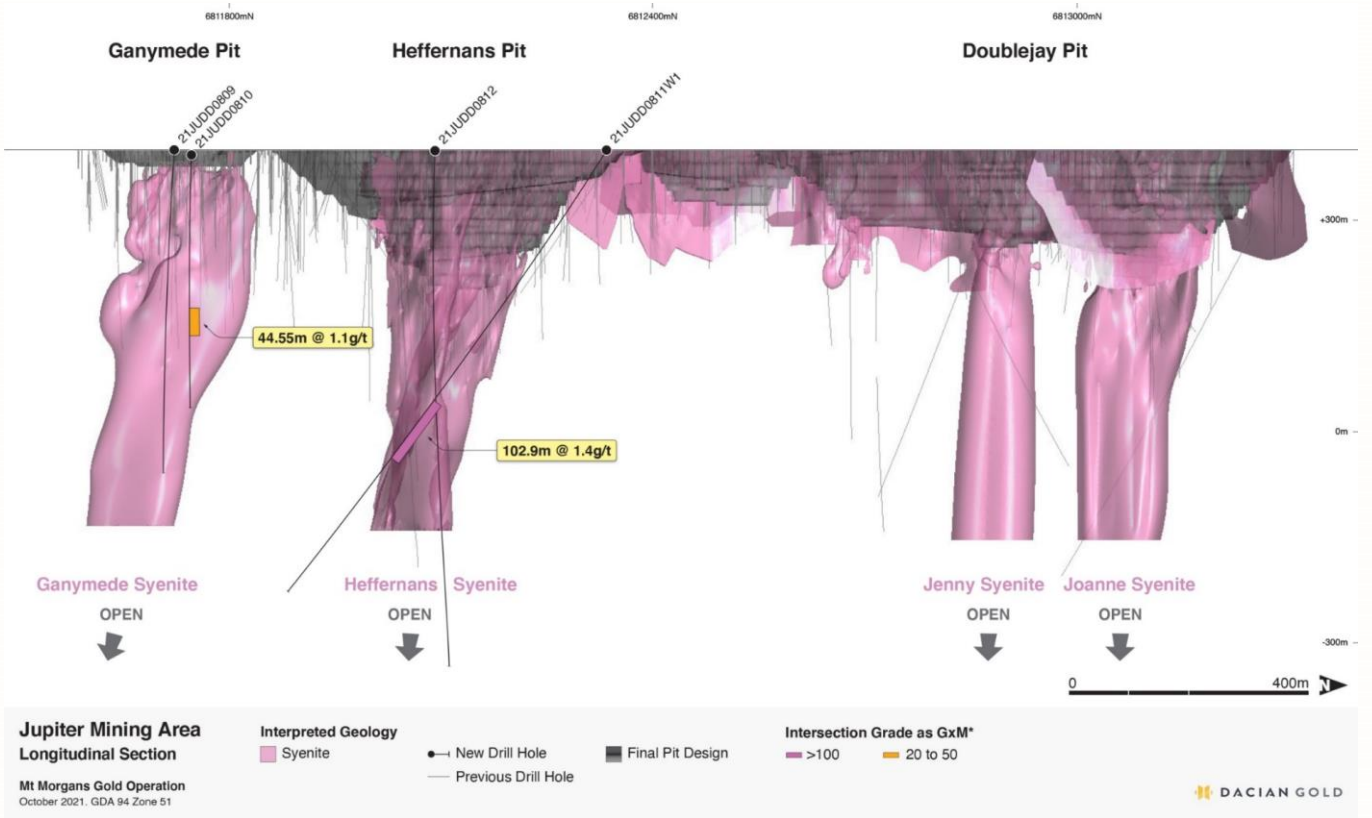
6811800mN
6812400mN
6813000mN

Ganymede Pit
Heffernans Pit
Doublejay Pit

21JUDD0809
21JUDD0810
21JUDD0812
21JUDD0811W1

+300m
0m
-300m

44.55m @ 1.1g/t
102.9m @ 1.4g/t

Ganymede Syenite
OPEN
Heffernans Syenite
OPEN
Jenny Syenite
OPEN
Joanne Syenite
OPEN

0
400m
N

Jupiter Mining Area
Longitudinal Section
Mt Morgans Gold Operation
October 2021. GDA 94 Zone 51

Interpreted Geology
Syenite
New Drill Hole
Previous Drill Hole
Final Pit Design

Intersection Grade as GxM*
>100
20 to 50

DACIAN GOLD